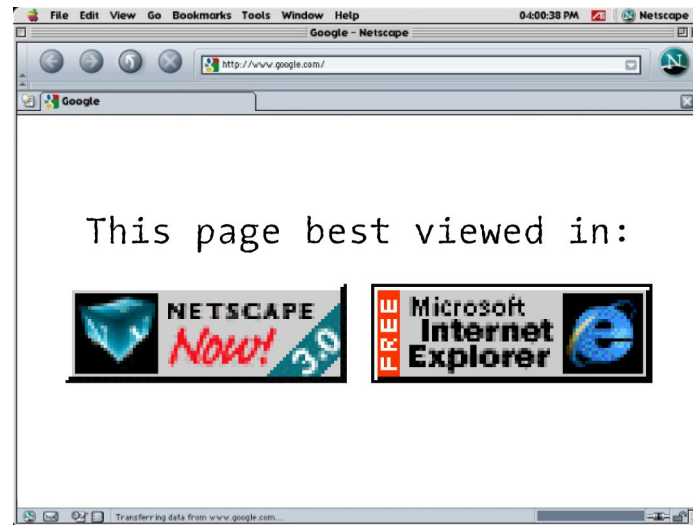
File Edit View Go Bookmarks Tools Window Help 04:00:38 PM Netscape

Google - Netscape

http://www.google.com/

Google

This page best viewed in:

NETSCAPE Now! 3.0

FREE Microsoft Internet Explorer

Transferring data from www.google.com...